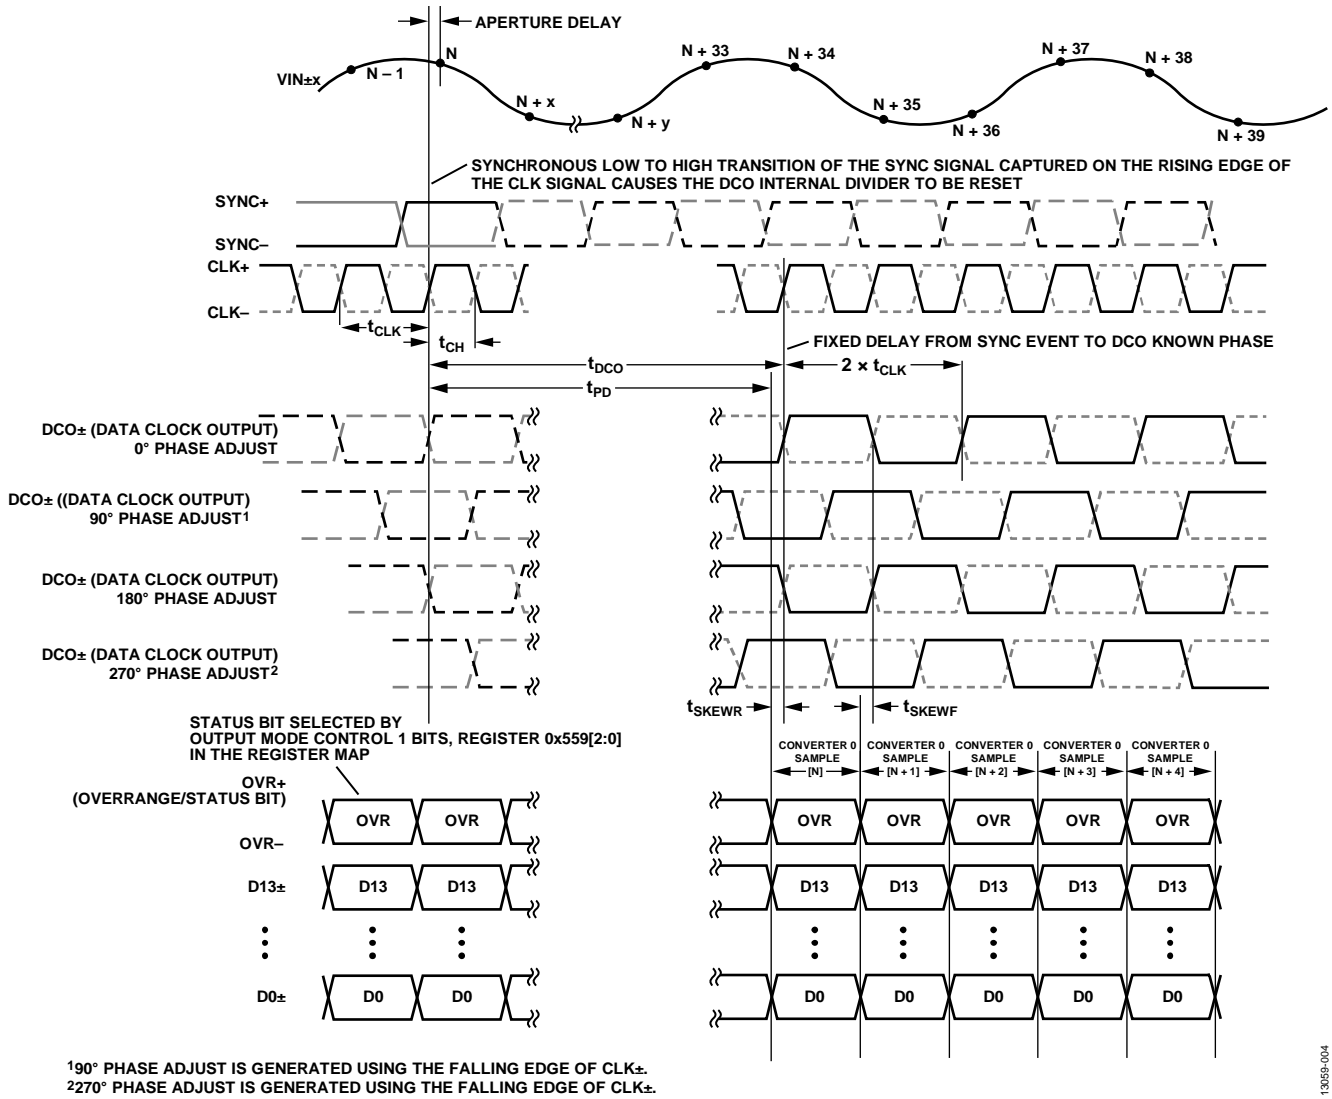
APERTURE DELAY

VIN±x
N – 1
N
N + x
N + y
N + 33
N + 34
N + 35
N + 36
N + 37
N + 38
N + 39

SYNCHRONOUS LOW TO HIGH TRANSITION OF THE SYNC SIGNAL CAPTURED ON THE RISING EDGE OF THE CLK SIGNAL CAUSES THE DCO INTERNAL DIVIDER TO BE RESET

SYNC+
SYNC–
CLK+
CLK–
$t_{CLK}$
$t_{CH}$
$t_{DCO}$
$t_{PD}$
FIXED DELAY FROM SYNC EVENT TO DCO KNOWN PHASE
$2 \times t_{CLK}$

DCO± (DATA CLOCK OUTPUT) 0° PHASE ADJUST
DCO± ((DATA CLOCK OUTPUT) 90° PHASE ADJUST$^1$
DCO± (DATA CLOCK OUTPUT) 180° PHASE ADJUST
DCO± (DATA CLOCK OUTPUT) 270° PHASE ADJUST$^2$

$t_{SKEWR}$
$t_{SKEWF}$

STATUS BIT SELECTED BY OUTPUT MODE CONTROL 1 BITS, REGISTER 0x559[2:0] IN THE REGISTER MAP

CONVERTER 0 SAMPLE [N]
CONVERTER 0 SAMPLE [N + 1]
CONVERTER 0 SAMPLE [N + 2]
CONVERTER 0 SAMPLE [N + 3]
CONVERTER 0 SAMPLE [N + 4]

OVR+ (OVERRANGE/STATUS BIT)
OVR–
OVR OVR OVR OVR OVR OVR OVR
D13±
D13 D13 D13 D13 D13 D13 D13
D0±
D0 D0 D0 D0 D0 D0 D0

$^1$90° PHASE ADJUST IS GENERATED USING THE FALLING EDGE OF CLK±.
$^2$270° PHASE ADJUST IS GENERATED USING THE FALLING EDGE OF CLK±.

13059-004